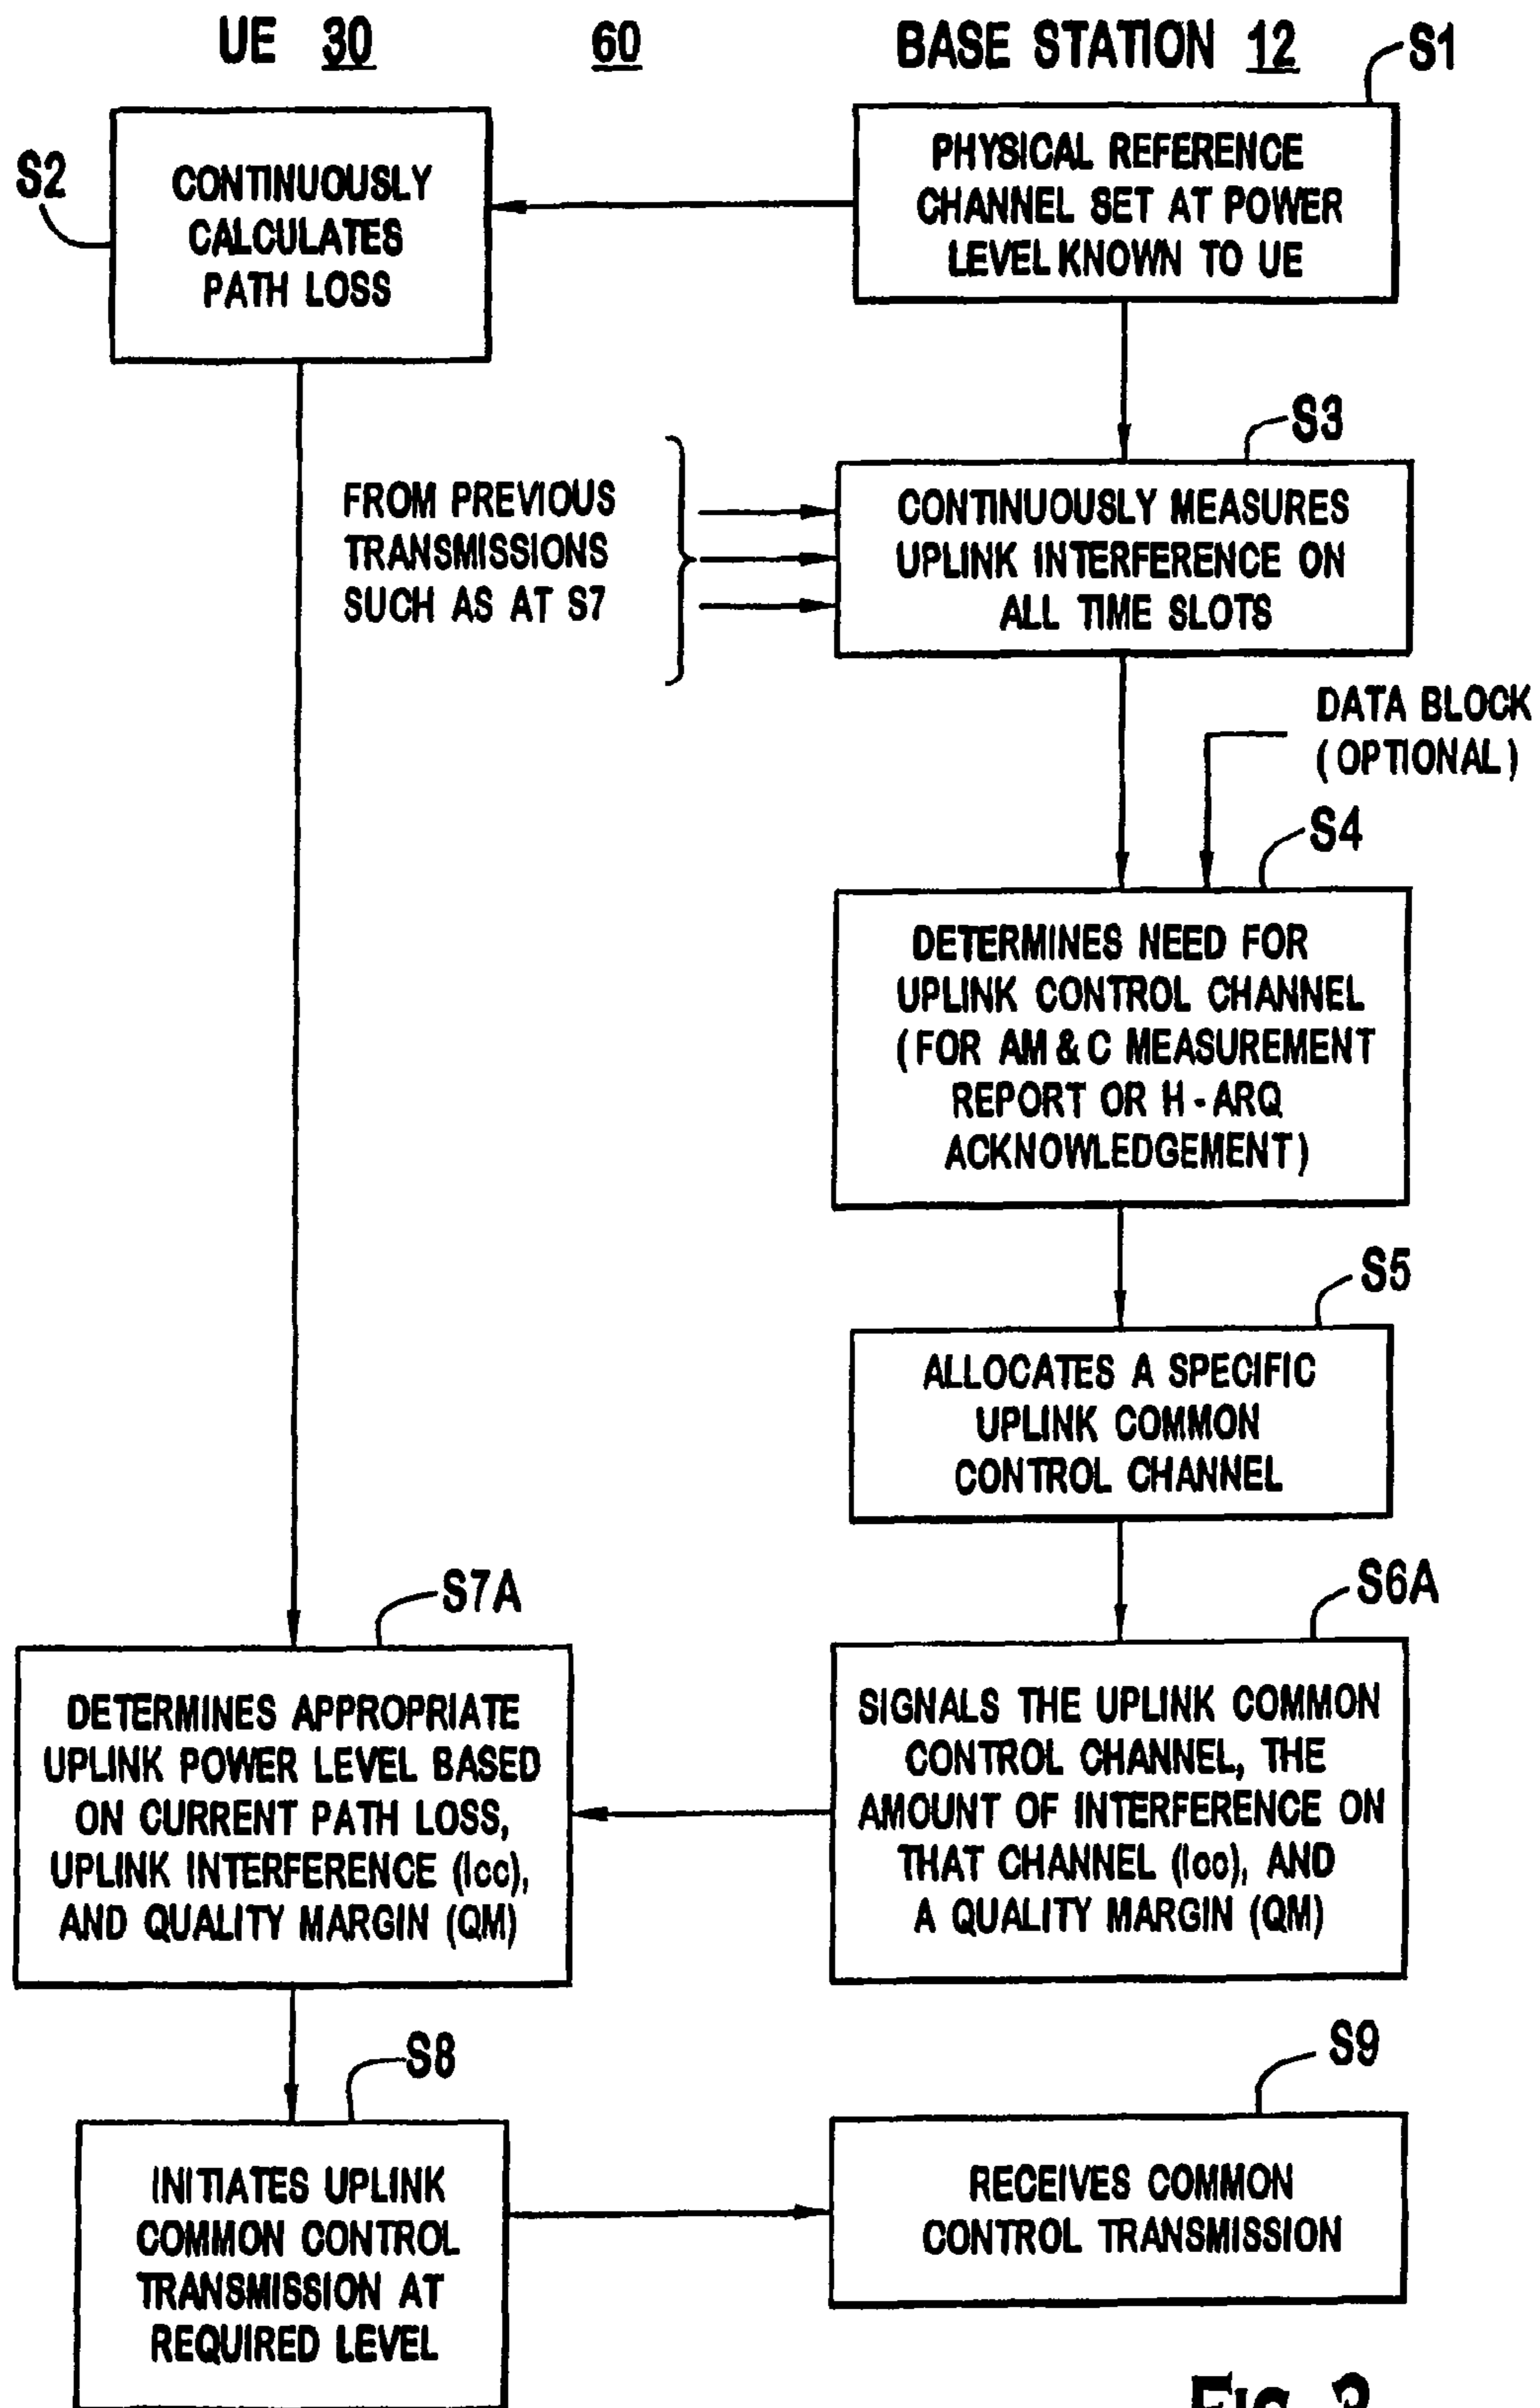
UE 30

60

BASE STATION 12

S1

PHYSICAL REFERENCE CHANNEL SET AT POWER LEVEL KNOWN TO UE

S2

CONTINUOUSLY CALCULATES PATH LOSS

S3

FROM PREVIOUS TRANSMISSIONS SUCH AS AT S7

CONTINUOUSLY MEASURES UPLINK INTERFERENCE ON ALL TIME SLOTS

DATA BLOCK (OPTIONAL)

S4

DETERMINES NEED FOR UPLINK CONTROL CHANNEL (FOR AM & C MEASUREMENT REPORT OR H-ARQ ACKNOWLEDGEMENT)

S5

ALLOCATES A SPECIFIC UPLINK COMMON CONTROL CHANNEL

S7A

DETERMINES APPROPRIATE UPLINK POWER LEVEL BASED ON CURRENT PATH LOSS, UPLINK INTERFERENCE (Icc), AND QUALITY MARGIN (QM)

S6A

SIGNALS THE UPLINK COMMON CONTROL CHANNEL, THE AMOUNT OF INTERFERENCE ON THAT CHANNEL (Icc), AND A QUALITY MARGIN (QM)

S8

INITIATES UPLINK COMMON CONTROL TRANSMISSION AT REQUIRED LEVEL

S9

RECEIVES COMMON CONTROL TRANSMISSION

FIG. 3